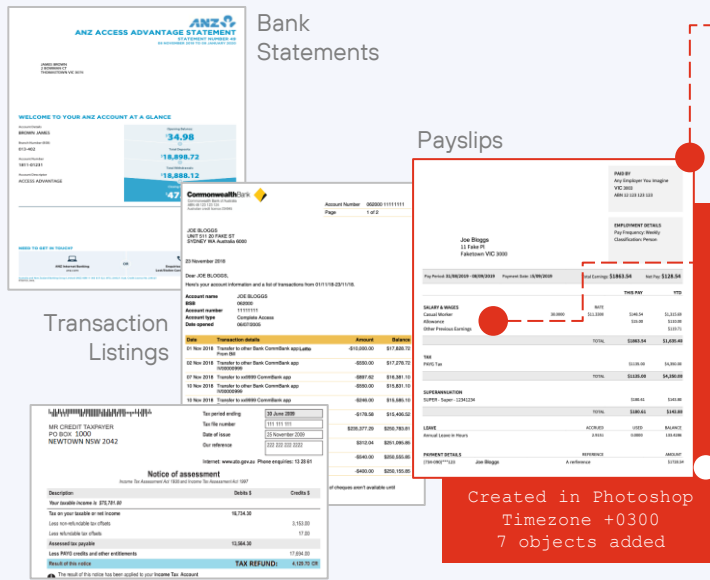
Bank Statements

Payslips

Transaction Listings

ANZ ACCESS ADVANTAGE STATEMENT
STATEMENT NUMBER 46
ANZ

JAMES BROWN

WELCOME TO YOUR ANZ ACCOUNT AT A GLANCE

BROWN JAMES
ACCESS ADVANTAGE
34.98
18,898.72
18,888.12

CommonwealthBank

Account Number 062000 11111111
Page 1 of 2

JOE BLOGGS
UNIT 511 20 FAKE ST
SYDNEY WA Australia 6000

20 November 2018

Dear JOE BLOGGS,

Here's your account information and a list of transactions from 01/11/18-23/11/18.

Account name JOE BLOGGS
BSB 062000
Account number 11111111
Account type Complete Access
Date opened 06/07/2005

| Date | Transaction details | Amount | Balance |
|---|---|---|---|
| 01 Nov 2018 | Transfer to other Bank CommBank app | -$10,000.00 | $17,820.72 |
| 02 Nov 2018 | Transfer to other Bank CommBank app | -$550.00 | $17,270.72 |
| 07 Nov 2018 | Transfer to xx9999 CommBank app | -$897.62 | $16,381.10 |
| 09 Nov 2018 | Transfer to other Bank CommBank app | -$550.00 | $15,831.10 |
| 10 Nov 2018 | Transfer to xx9999 CommBank app | -$246.00 | $15,585.10 |
| | | -$178.58 | $15,406.52 |
| | | $235,077.29 | $250,783.81 |
| | | $312.04 | $251,095.85 |
| | | -$840.00 | $250,255.85 |
| | | -$400.00 | $250,155.85 |

PAID BY
Any Employer You Imagine
VIC 3003
ABN 12 123 123 123

Joe Bloggs
11 Fake Pl
Faketown VIC 3000

EMPLOYMENT DETAILS
Pay Frequency: Weekly
Classification: Person

Pay Period: 01/08/2019 - 08/09/2019 Payment Date: 15/09/2019 Total Earnings: $1863.54 Net Pay: $128.54

THIS PAY YTD

SALARY & WAGES
Casual Worker
Allowance
Other Previous Earnings

TOTAL $1863.54 $1,635.49

TAX
PAYG Tax
TOTAL $1135.00 $4,350.00

SUPERANNUATION
SUPER - Super - 12341234
TOTAL $380.61 $145.00

LEAVE
Annual Leave in Hours

PAYMENT DETAILS
Joe Bloggs A reference

Created in Photoshop
Timezone +0300
7 objects added

MR CREDIT TAXPAYER
PO BOX 1000
NEWTOWN NSW 2042

Tax period ending 30 June 2000
Tax file number 111 111 111
Date of issue 25 November 2000
Our reference 222 222 222 2222

Notice of assessment

| Description | Debits $ | Credits $ |
|---|---|---|
| Your taxable income is $70,781.00 | | |
| Tax on your taxable or net income | 16,734.30 | |
| Less non-refundable tax offsets | | 3,153.00 |
| Less refundable tax offsets | | 17.00 |
| Assessed tax payable | 13,564.30 | |
| Less PAYG credits and other entitlements | | 17,694.00 |
| Result of this notice | TAX REFUND: | 4,129.70 CR |

The result of this notice has been applied to your Income Tax Account